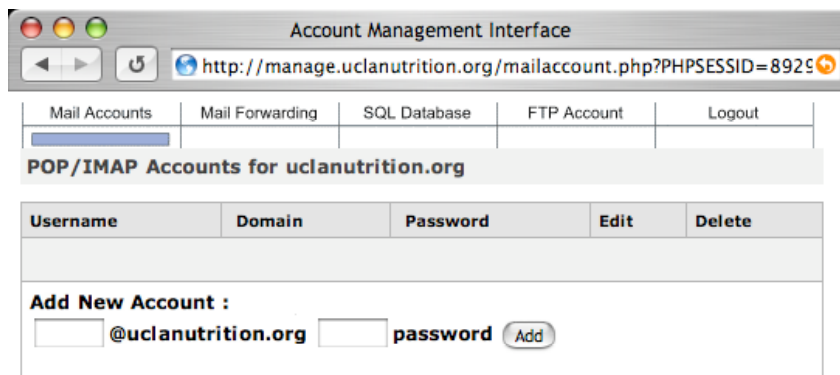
Account Management Interface

http://manage.uclanutrition.org/mailaccount.php?PHPSESSID=892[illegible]

| Mail Accounts | Mail Forwarding | SQL Database | FTP Account | Logout |
|---|---|---|---|---|

POP/IMAP Accounts for uclanutrition.org

| Username | Domain | Password | Edit | Delete |
|---|---|---|---|---|
| | | | | |

Add New Account :

@uclanutrition.org password Add